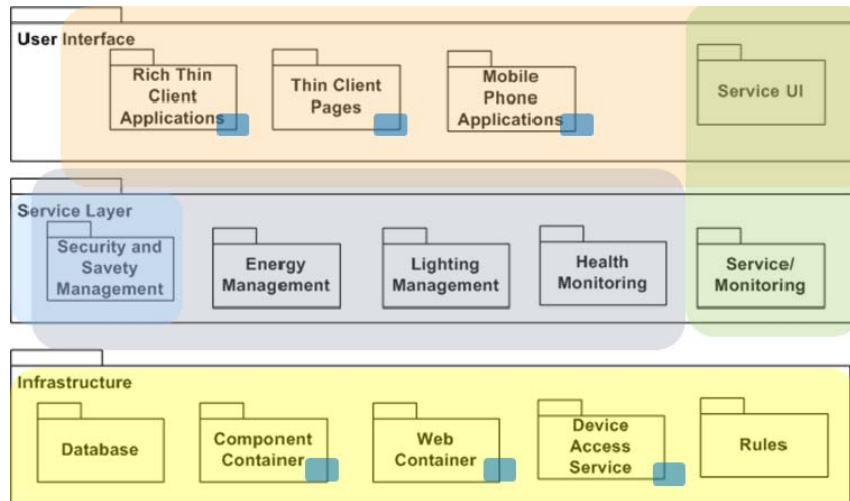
User Interface

Rich Thin Client Applications

Thin Client Pages

Mobile Phone Applications

Service UI

Service Layer

Security and Savety Management

Energy Management

Lighting Management

Health Monitoring

Service/ Monitoring

Infrastructure

Database

Component Container

Web Container

Device Access Service

Rules